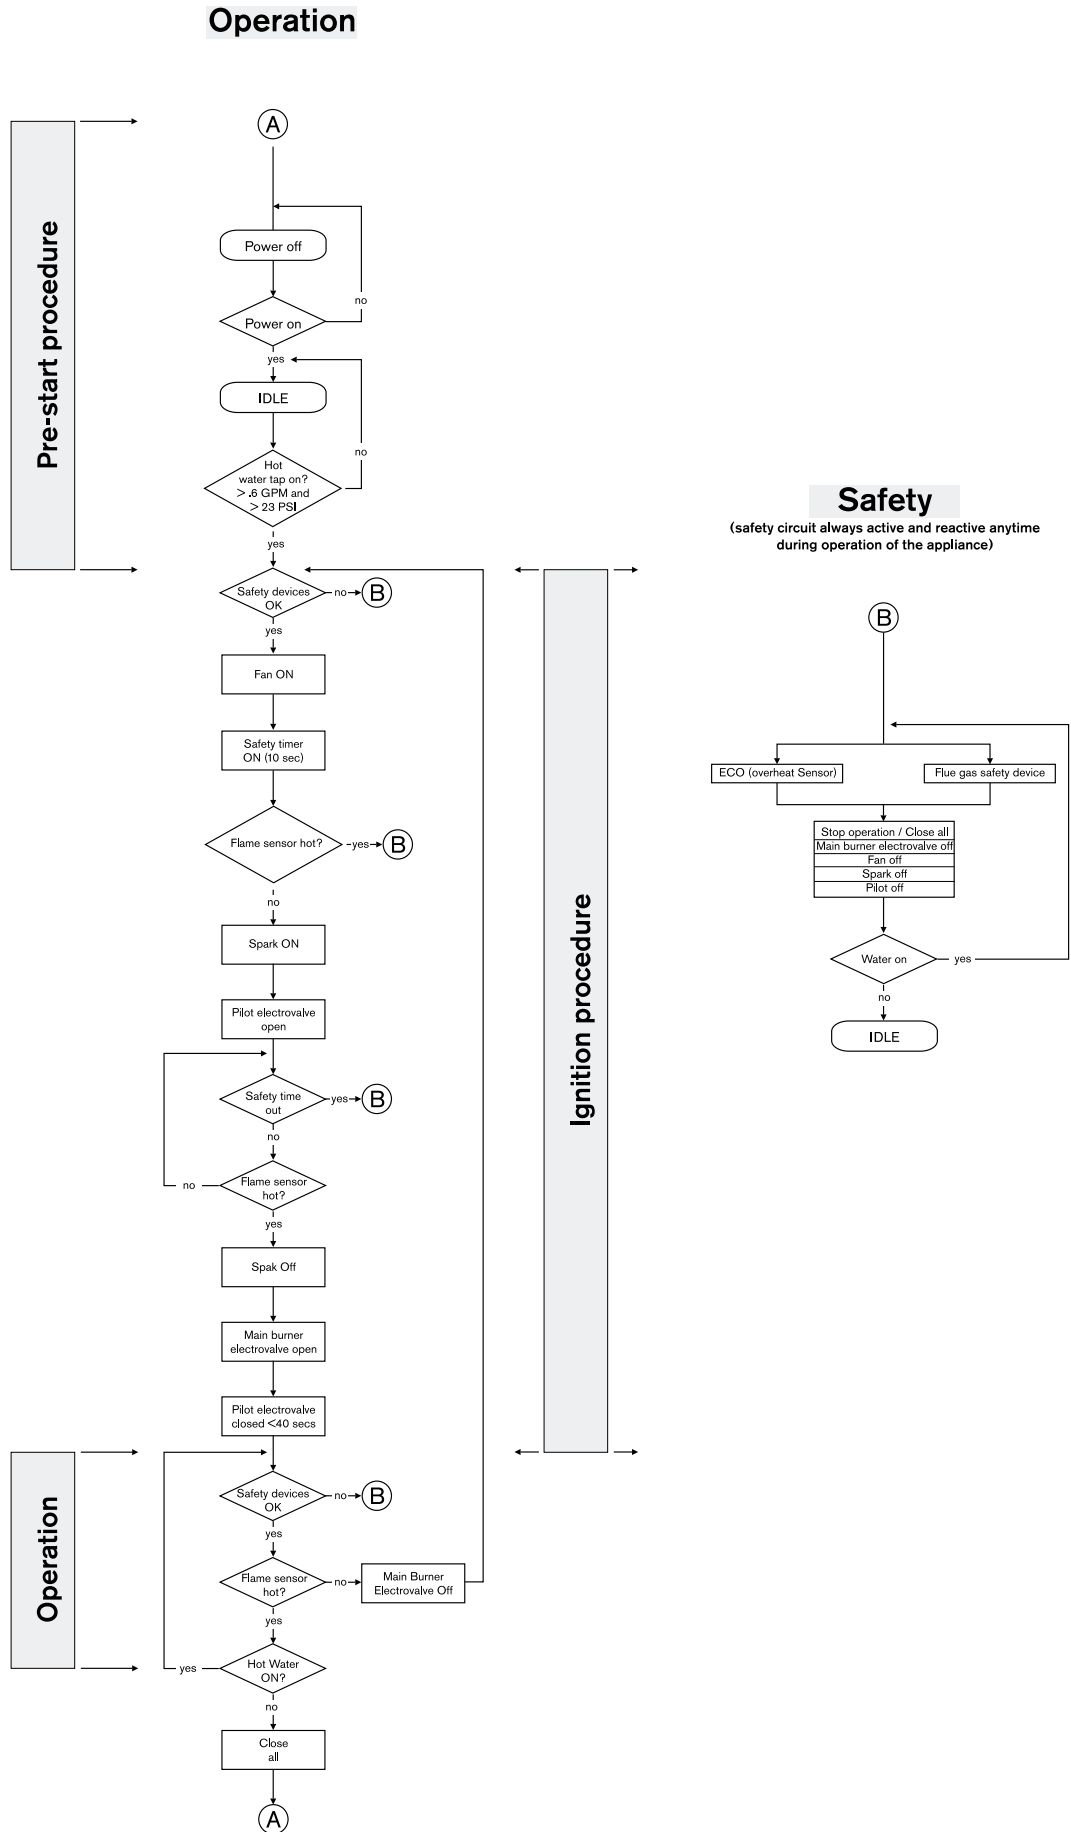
Operation

Pre-start procedure

A

Power off

Power on

no

yes

IDLE

Hot water tap on? > .6 GPM and > 23 PSI

no

yes

Safety devices OK

no

B

yes

Fan ON

Safety timer ON (10 sec)

Flame sensor hot?

yes

B

no

Spark ON

Pilot electrovalve open

Safety time out

yes

B

no

Flame sensor hot?

no

yes

Spak Off

Main burner electrovalve open

Pilot electrovalve closed <40 secs

Ignition procedure

Operation

Safety devices OK

no

B

yes

Flame sensor hot?

no

Main Burner Electrovalve Off

yes

Hot Water ON?

yes

no

Close all

A

Safety

(safety circuit always active and reactive anytime during operation of the appliance)

B

ECO (overheat Sensor)

Flue gas safety device

Stop operation / Close all

Main burner electrovalve off

Fan off

Spark off

Pilot off

Water on

yes

no

IDLE